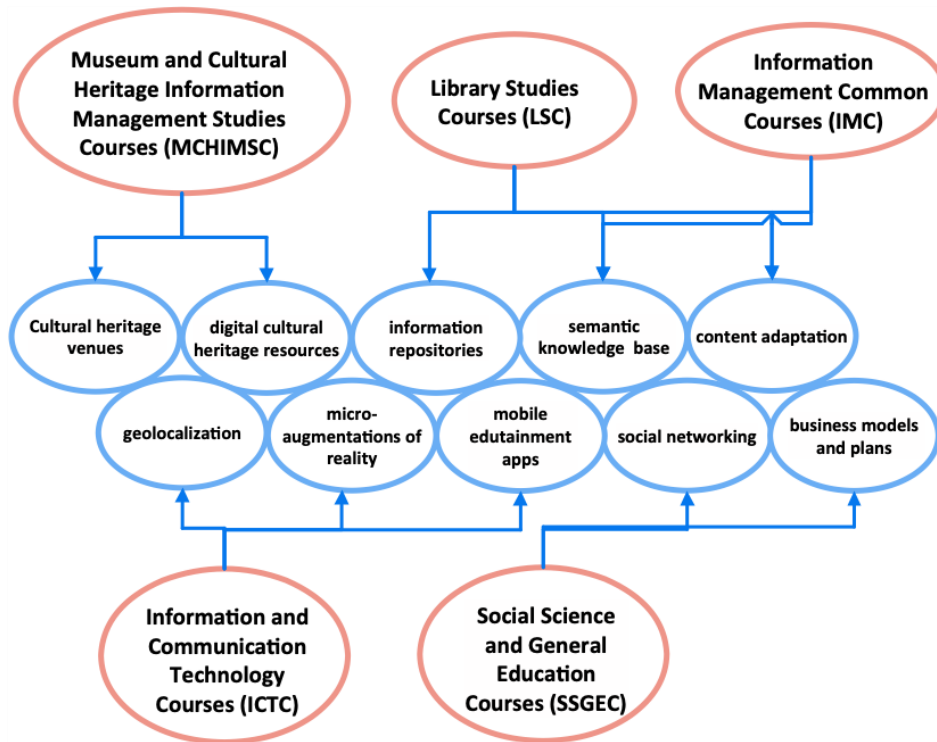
Museum and Cultural Heritage Information Management Studies Courses (MCHIMSC)

Library Studies Courses (LSC)

Information Management Common Courses (IMC)

Cultural heritage venues

digital cultural heritage resources

information repositories

semantic knowledge base

content adaptation

geolocalization

micro-augmentations of reality

mobile edutainment apps

social networking

business models and plans

Information and Communication Technology Courses (ICTC)

Social Science and General Education Courses (SSGEC)